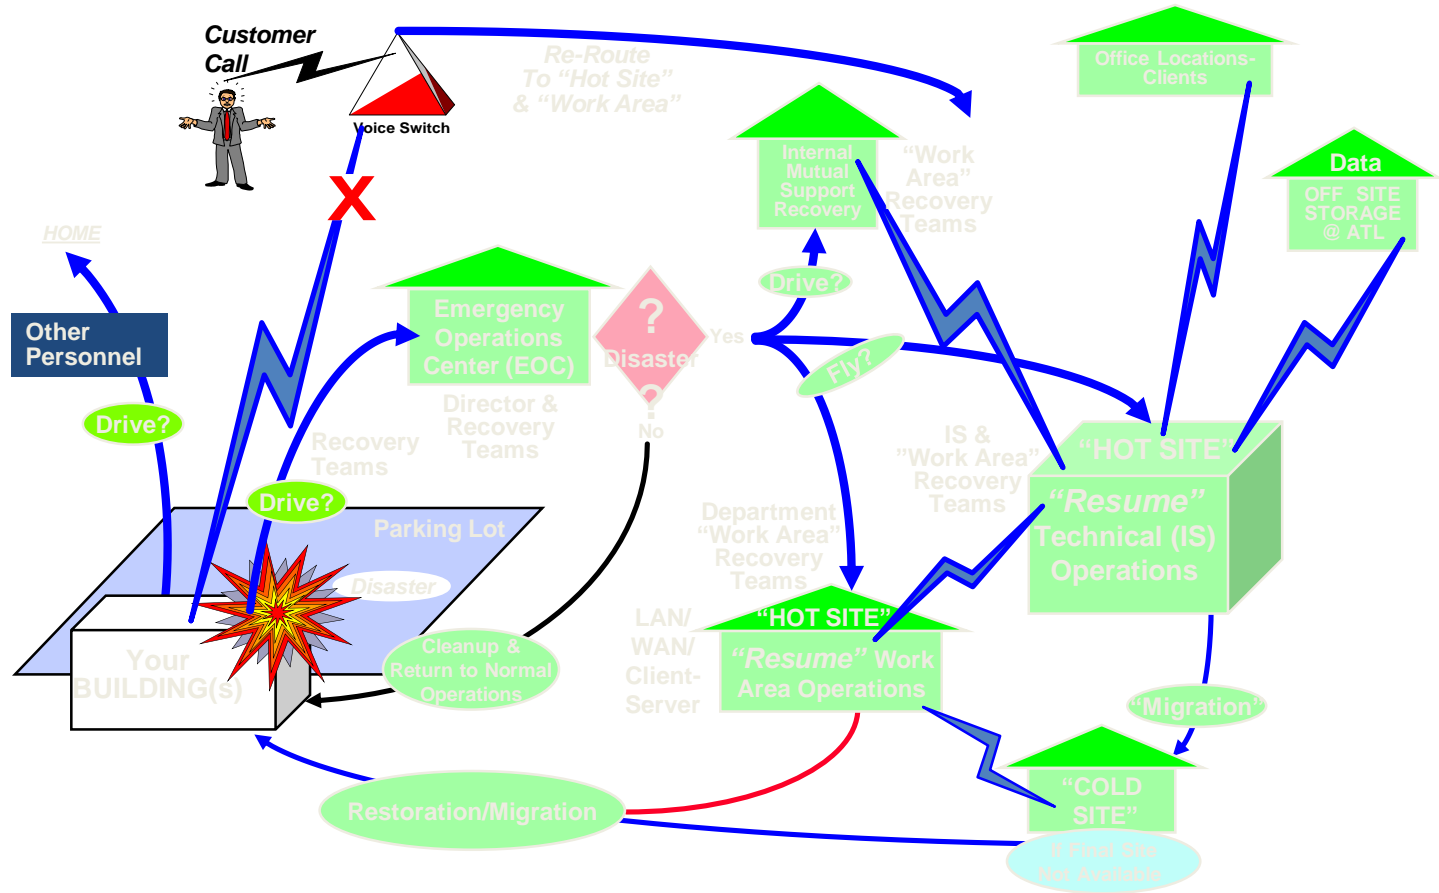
Customer Call

Voice Switch

Re-Route To "Hot Site" & "Work Area"

Office Locations-Clients

Internal Mutual Support Recovery

"Work Area" Recovery Teams

Data

OFF SITE STORAGE @ ATL

HOME

Other Personnel

Drive?

Emergency Operations Center (EOC)

? Disaster ?

Yes

No

Drive?

Fly?

Director & Recovery Teams

Recovery Teams

IS & "Work Area" Recovery Teams

"HOT SITE"

"Resume" Technical (IS) Operations

Drive?

Parking Lot

Disaster

Department "Work Area" Recovery Teams

Your BUILDING(s)

Cleanup & Return to Normal Operations

LAN/ WAN/ Client-Server

"HOT SITE"

"Resume" Work Area Operations

"Migration"

"COLD SITE"

Restoration/Migration

If Final Site Not Available